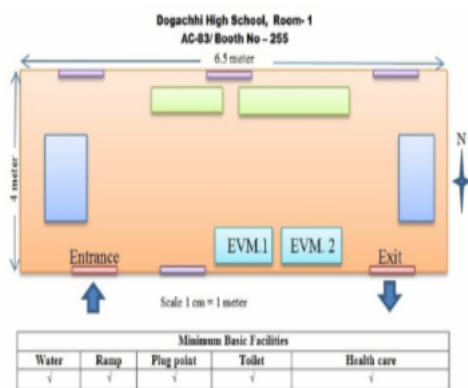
Dogachhi High School, Room- 1
AC-83/ Booth No – 255

6.5 meter

4 meter

N

EVM.1

EVM. 2

Entrance

Exit

Scale 1 cm = 1 meter

| Minimum Basic Facilities | | | | |
|---|---|---|---|---|
| Water | Ramp | Plug point | Toilet | Health care |
| √ | √ | √ | √ | √ |